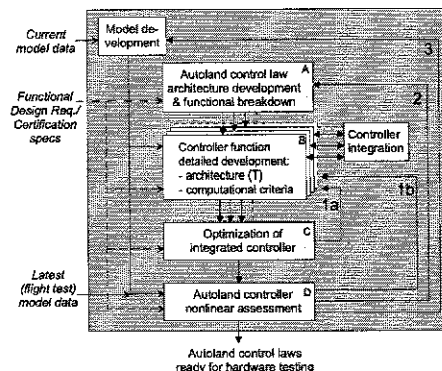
Current model data

Model development

3

Functional Design Req./ Certification specs

Autoland control law architecture development & functional breakdown A

2

Controller function detailed development:
- architecture (T)
- computational criteria B

Controller integration

1b

1a

Optimization of integrated controller C

Latest (flight test) model data

Autoland controller nonlinear assessment D

Autoland control laws ready for hardware testing